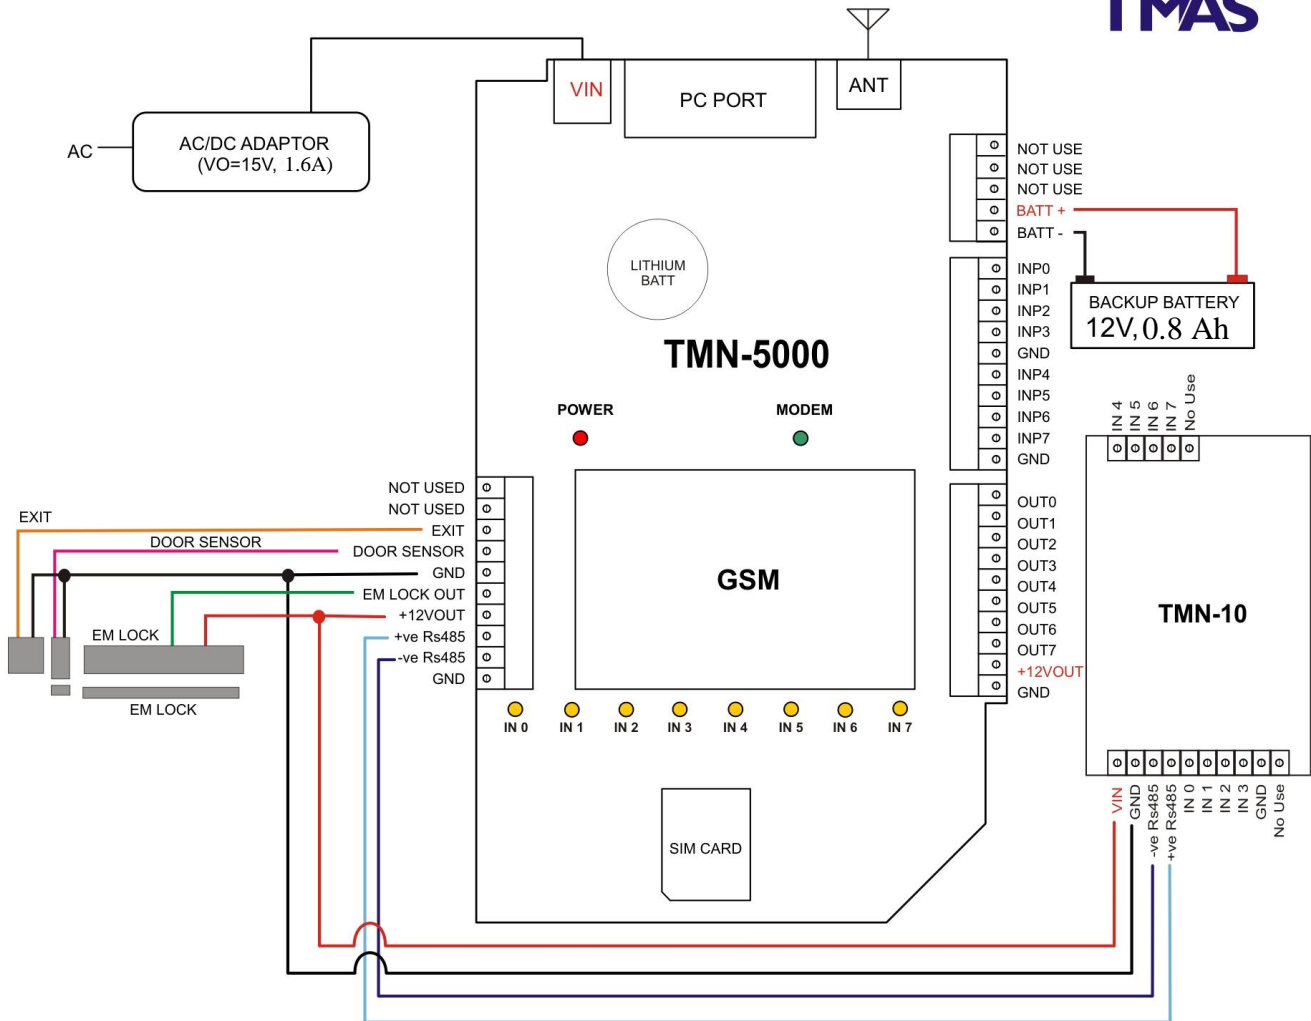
TMAS

AC
AC/DC ADAPTOR
(VO=15V, 1.6A)

VIN
PC PORT
ANT

NOT USE
NOT USE
NOT USE
BATT +
BATT -

BACKUP BATTERY
12V, 0.8 Ah

LITHIUM
BATT

TMN-5000

INP0
INP1
INP2
INP3
GND
INP4
INP5
INP6
INP7
GND

POWER
MODEM

IN 4
IN 5
IN 6
IN 7
No Use

NOT USED
NOT USED
EXIT
DOOR SENSOR
GND
EM LOCK OUT
+12VOUT
+ve Rs485
-ve Rs485
GND

EXIT
DOOR SENSOR
EM LOCK
EM LOCK

GSM

OUT0
OUT1
OUT2
OUT3
OUT4
OUT5
OUT6
OUT7
+12VOUT
GND

TMN-10

IN 0
IN 1
IN 2
IN 3
IN 4
IN 5
IN 6
IN 7

SIM CARD

VIN
GND
-ve Rs485
+ve Rs485
IN 0
IN 1
IN 2
IN 3
GND
No Use